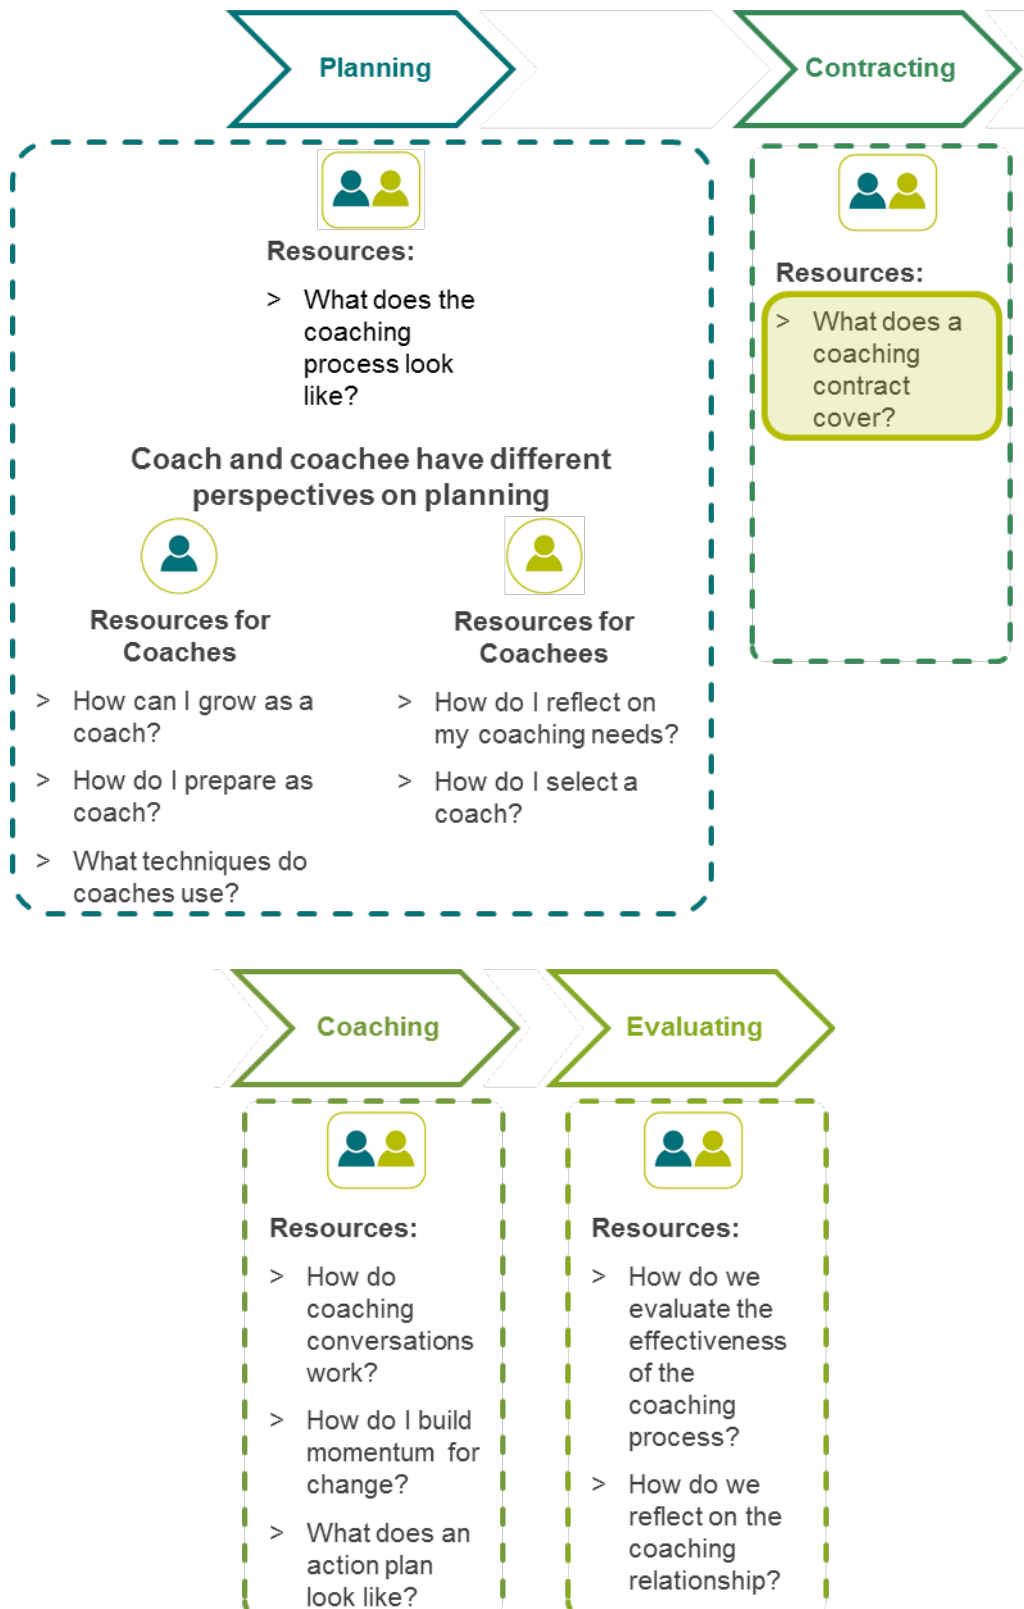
Planning

Contracting

Resources:

> What does the coaching process look like?

Coach and coachee have different perspectives on planning

Resources for Coaches

> How can I grow as a coach?

> How do I prepare as coach?

> What techniques do coaches use?

Resources for Coachees

> How do I reflect on my coaching needs?

> How do I select a coach?

Resources:

> What does a coaching contract cover?

Coaching

Evaluating

Resources:

> How do coaching conversations work?

> How do I build momentum for change?

> What does an action plan look like?

Resources:

> How do we evaluate the effectiveness of the coaching process?

> How do we reflect on the coaching relationship?